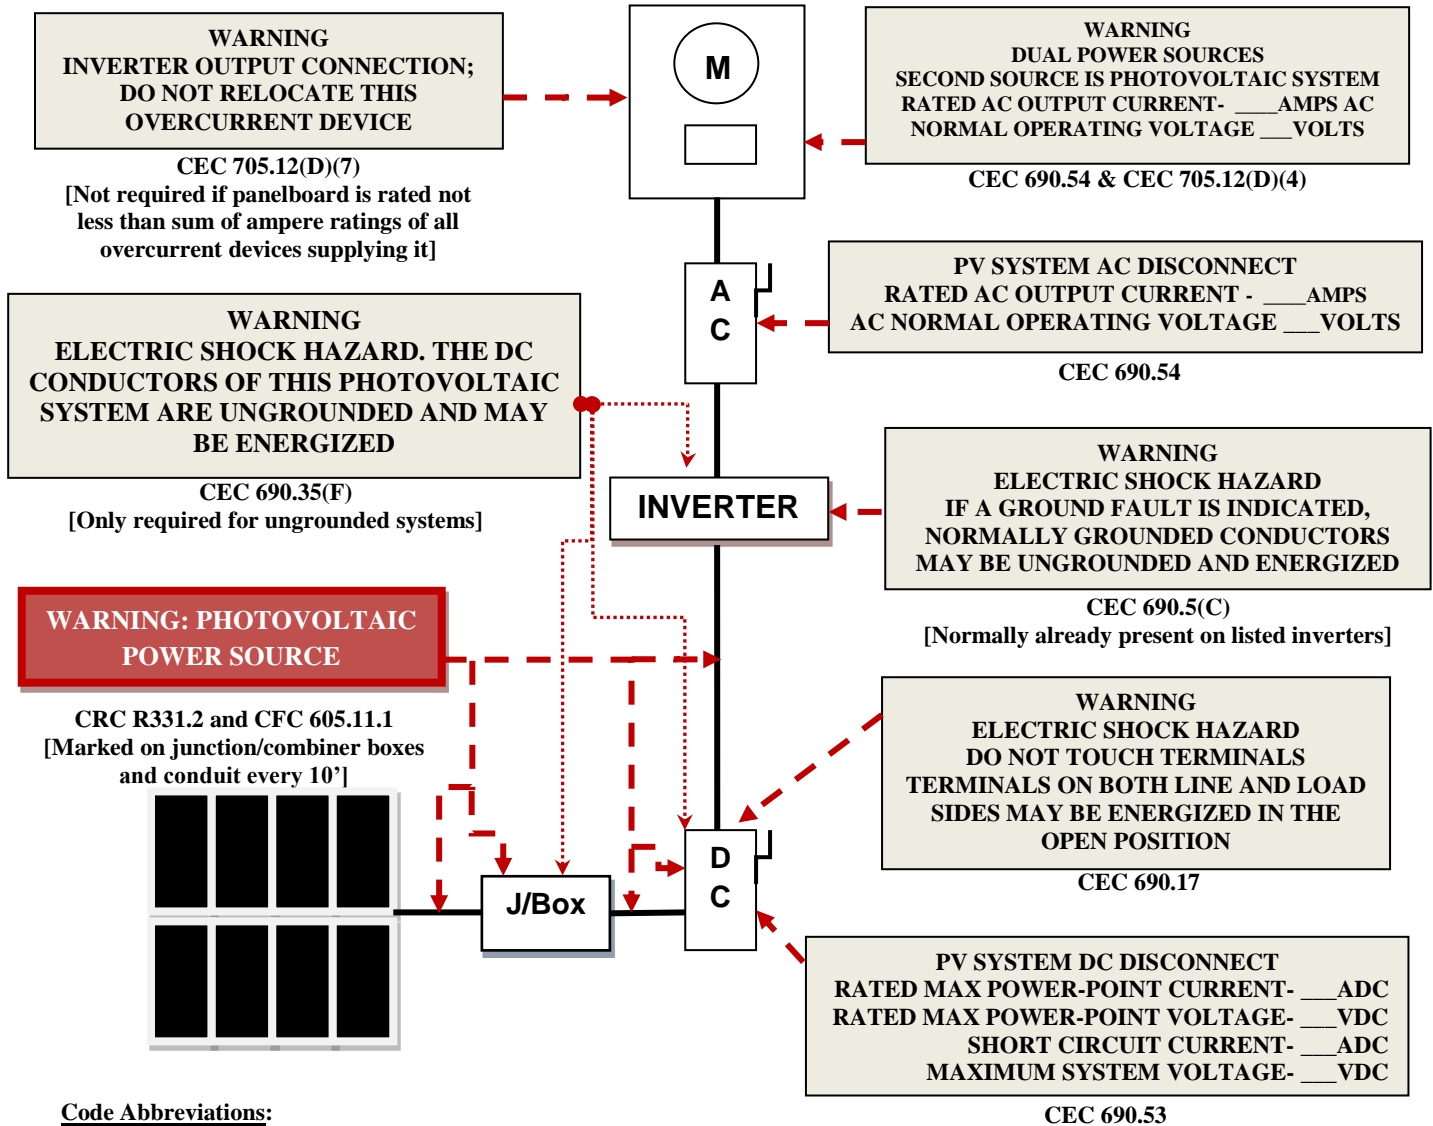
WARNING
INVERTER OUTPUT CONNECTION;
DO NOT RELOCATE THIS
OVERCURRENT DEVICE

CEC 705.12(D)(7)
[Not required if panelboard is rated not less than sum of ampere ratings of all overcurrent devices supplying it]

M

WARNING
DUAL POWER SOURCES
SECOND SOURCE IS PHOTOVOLTAIC SYSTEM
RATED AC OUTPUT CURRENT- ___AMPS AC
NORMAL OPERATING VOLTAGE ___VOLTS

CEC 690.54 & CEC 705.12(D)(4)

A
C

PV SYSTEM AC DISCONNECT
RATED AC OUTPUT CURRENT - ___AMPS
AC NORMAL OPERATING VOLTAGE ___VOLTS

CEC 690.54

WARNING
ELECTRIC SHOCK HAZARD. THE DC CONDUCTORS OF THIS PHOTOVOLTAIC SYSTEM ARE UNGROUNDED AND MAY BE ENERGIZED

CEC 690.35(F)
[Only required for ungrounded systems]

INVERTER

WARNING
ELECTRIC SHOCK HAZARD
IF A GROUND FAULT IS INDICATED, NORMALLY GROUNDED CONDUCTORS MAY BE UNGROUNDED AND ENERGIZED

CEC 690.5(C)
[Normally already present on listed inverters]

WARNING: PHOTOVOLTAIC POWER SOURCE

CRC R331.2 and CFC 605.11.1
[Marked on junction/combiner boxes and conduit every 10']

WARNING
ELECTRIC SHOCK HAZARD
DO NOT TOUCH TERMINALS
TERMINALS ON BOTH LINE AND LOAD SIDES MAY BE ENERGIZED IN THE OPEN POSITION

CEC 690.17

J/Box

D
C

PV SYSTEM DC DISCONNECT
RATED MAX POWER-POINT CURRENT- ___ADC
RATED MAX POWER-POINT VOLTAGE- ___VDC
SHORT CIRCUIT CURRENT- ___ADC
MAXIMUM SYSTEM VOLTAGE- ___VDC

CEC 690.53

Code Abbreviations: